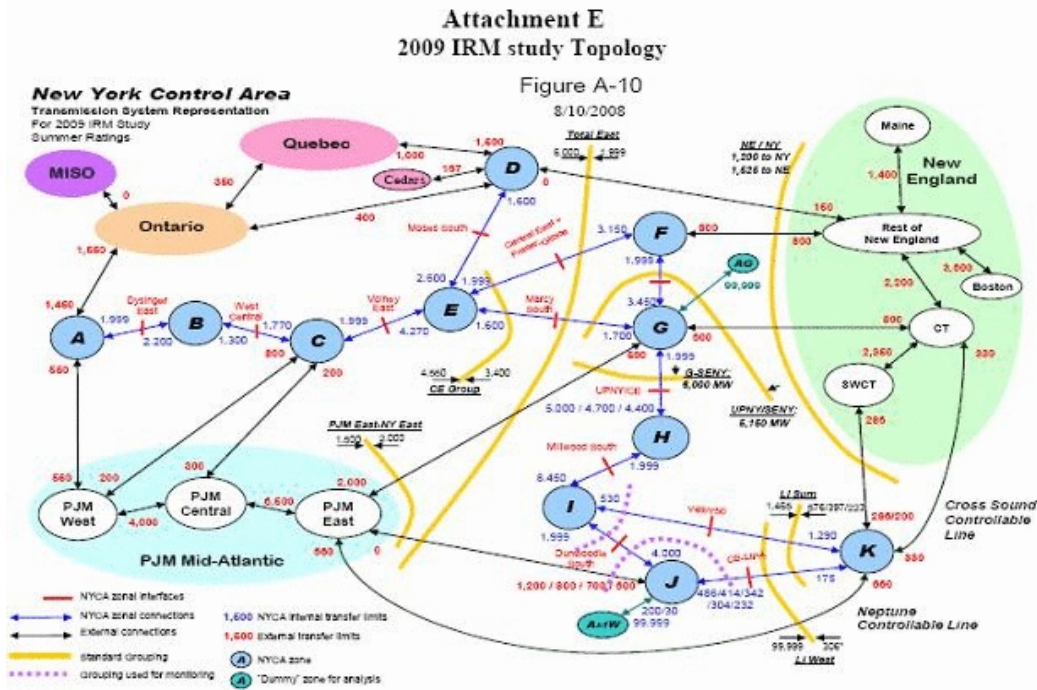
Attachment E
2009 IRM study Topology

Figure A-10
8/10/2008

New York Control Area
Transmission System Representation
For 2009 IRM Study
Summer Ratings

MISO
Quebec
Ontario
Cedars
D
Total East
6,000 1,999
NE / NY
1,200 to NY
1,626 to NE
Maine
New England
Rest of New England
Boston
CT
SWCT
F
AG
99,999
A
B
C
E
G
H
I
J
K
A+rW
PJM West
PJM Central
PJM East
PJM Mid-Atlantic

0
350
1,000
1,600
197
0
400
1,660
1,460
550
Dysinger east
1,999
2,200
West Central
1,770
1,300
800
Volney East
1,999
4,270
200
Moses south
1,600
2,600
1,999
Central East + Fraser-Gilboa
3,150
800
160
800
1,400
2,200
3,600
1,999
3,450
Marcy south
1,600
1,700
800
500
600
2,050
330
285
1,999
G-SENY:
6,000 MW
UPNY/SENY:
5,150 MW
UPNY/CE
5,000 / 4,700 / 4,400
CE Group
4,660
3,400
PJM East-NY East
1,600
2,000
560
200
300
2,000
4,000
5,500
660
0
Millwood south
8,450
1,999
530
Vall/Valley
LI Sum
1,465
676/287/223
1,290
286/200
Cross Sound Controllable Line
350
660
1,999
Dunwoodie south
4,000
CE-LIPA
175
1,200 / 800 / 700 / 500
486/414/342/304/232
200/30
99,999
Neptune Controllable Line
99,999
306
LI West

NYCA zonal interfaces
NYCA zonal connections
External connections
Standard grouping
Grouping used for monitoring
1,600 NYCA internal transfer limits
1,600 External transfer limits
A NYCA zone
A "Dummy" zone for analysis